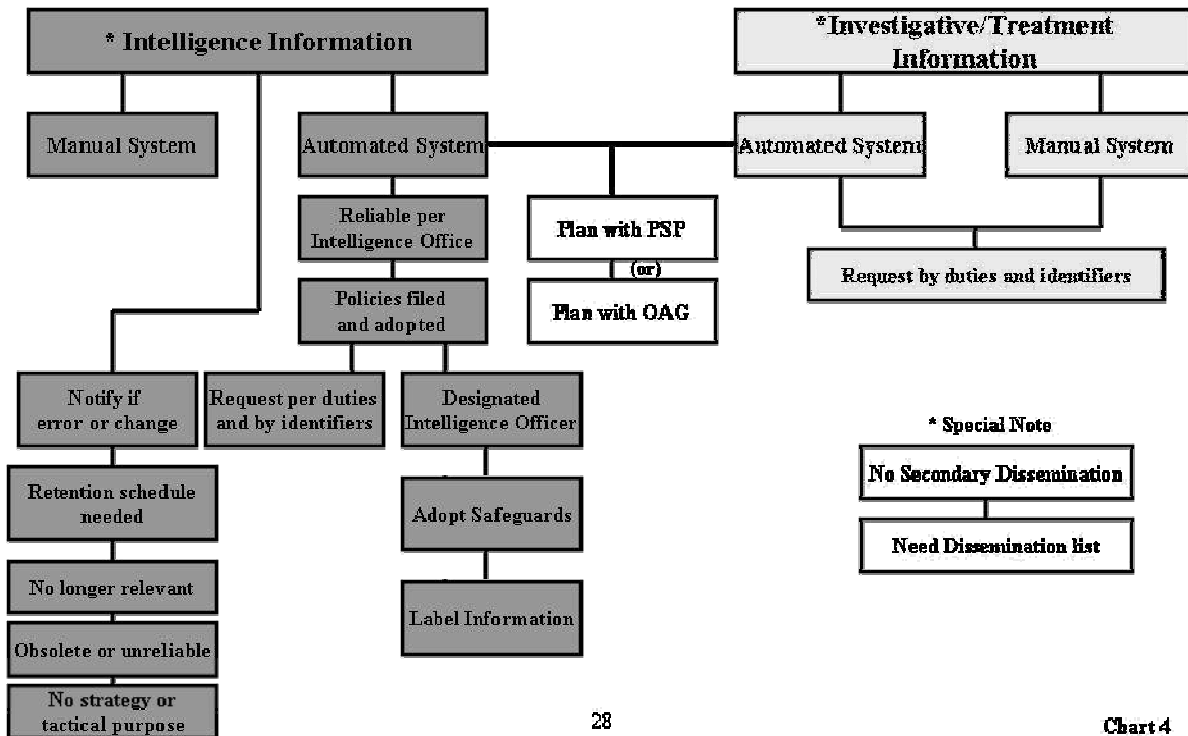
* Intelligence Information

Manual System

Automated System

Reliable per Intelligence Office

Policies filed and adopted

Notify if error or change

Request per duties and by identifiers

Designated Intelligence Officer

Retention schedule needed

No longer relevant

Obsolete or unreliable

No strategy or tactical purpose

Adopt Safeguards

Label Information

Plan with PSP

(or)

Plan with OAG

*Investigative/Treatment Information

Automated System

Manual System

Request by duties and identifiers

* Special Note

No Secondary Dissemination

Need Dissemination list

28

Chart 4